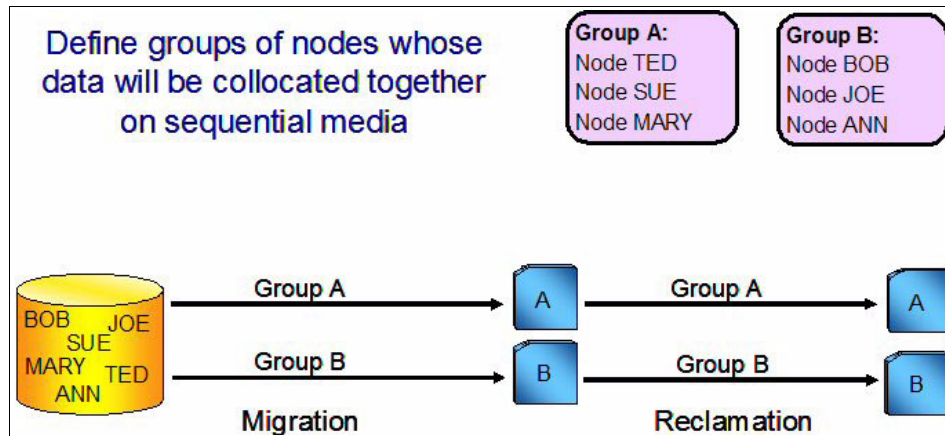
Define groups of nodes whose data will be collocated together on sequential media

Group A:
Node TED
Node SUE
Node MARY

Group B:
Node BOB
Node JOE
Node ANN

BOB
JOE
SUE
MARY
TED
ANN

Group A

A

Group A

A

Group B

B

Group B

B

Migration

Reclamation